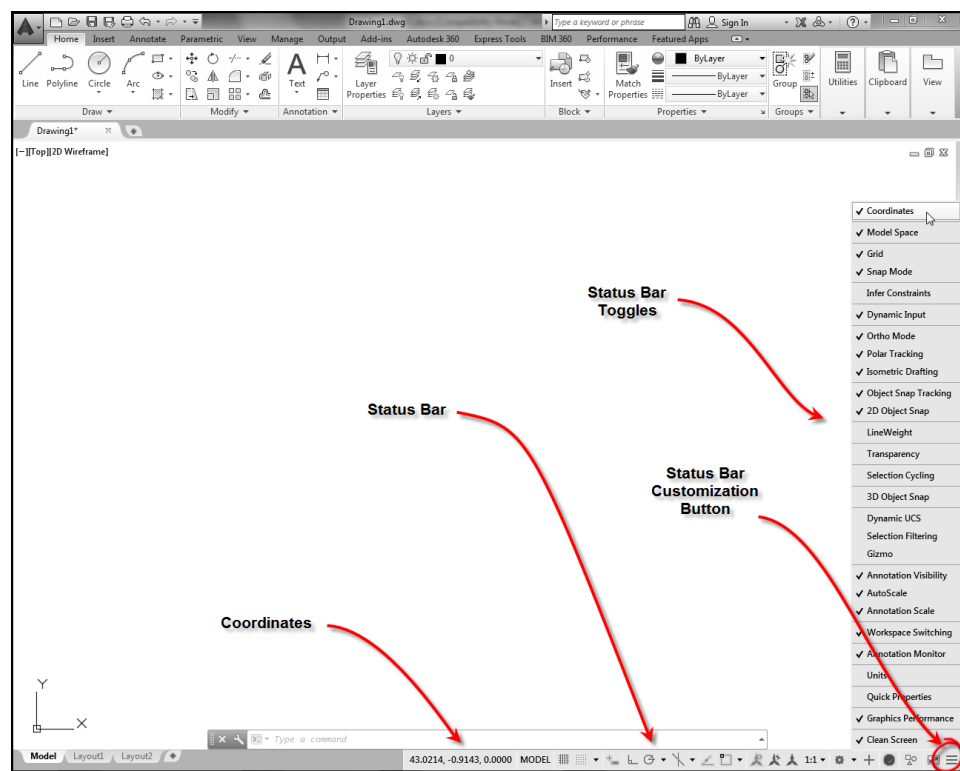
Drawing1.dwg

Type a keyword or phrase

Sign In

Home Insert Annotate Parametric View Manage Output Add-ins Autodesk 360 Express Tools BIM 360 Performance Featured Apps

Line Polyline Circle Arc

Draw ▾

Modify ▾

Text

Annotation ▾

Layer Properties

0

Layers ▾

Insert

Block ▾

Match Properties

ByLayer

ByLayer

ByLayer

Properties ▾

Group

Groups ▾

Utilities

Clipboard

View

Drawing1*

[−][Top][2D Wireframe]

✓ Coordinates
✓ Model Space
✓ Grid
✓ Snap Mode
Infer Constraints
✓ Dynamic Input
✓ Ortho Mode
✓ Polar Tracking
✓ Isometric Drafting
✓ Object Snap Tracking
✓ 2D Object Snap
LineWeight
Transparency
Selection Cycling
3D Object Snap
Dynamic UCS
Selection Filtering
Gizmo
✓ Annotation Visibility
✓ AutoScale
✓ Annotation Scale
✓ Workspace Switching
✓ Annotation Monitor
Units
Quick Properties
✓ Graphics Performance
✓ Clean Screen

Status Bar Toggles

Status Bar

Status Bar Customization Button

Coordinates

Y

X

Type a command

Model Layout1 Layout2

43.0214, -0.9143, 0.0000 MODEL

1:1